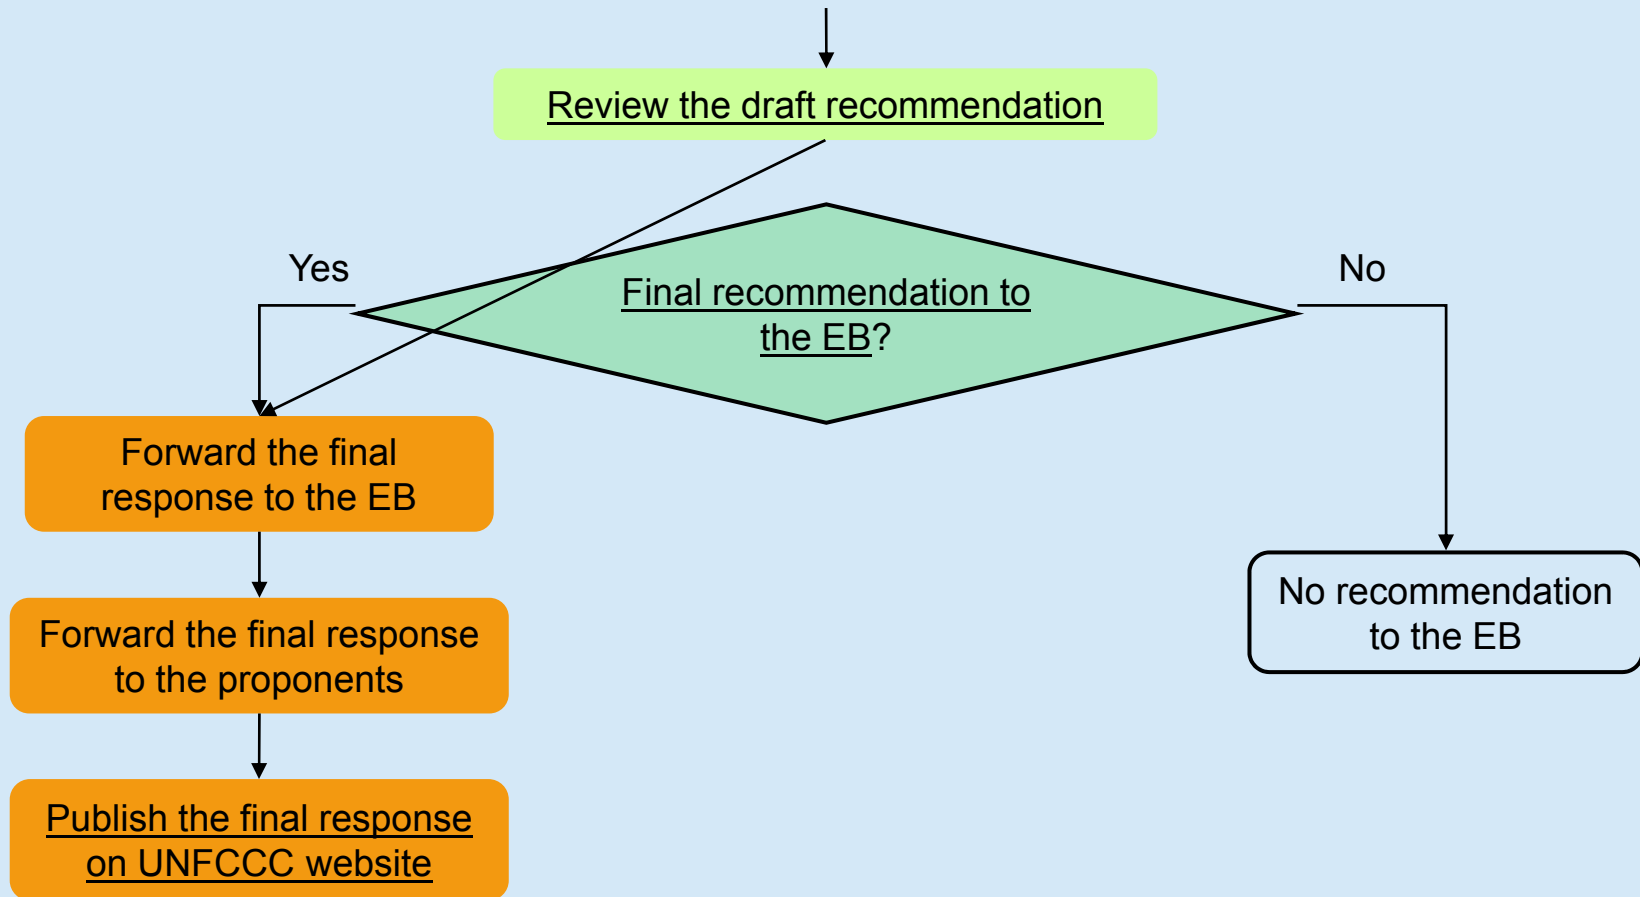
Review the draft recommendation

Yes

Final recommendation to the EB?

No

Forward the final response to the EB

No recommendation to the EB

Forward the final response to the proponents

Publish the final response on UNFCCC website